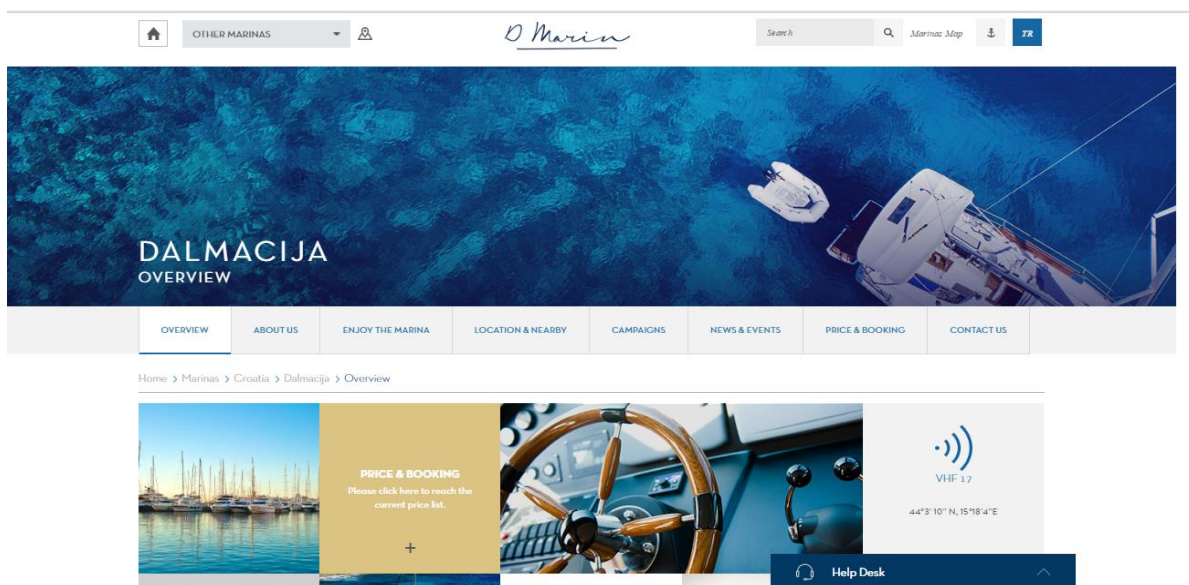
OTHER MARINAS

D Marin

Search

Marinas Map

TR

DALMACIJA
OVERVIEW

OVERVIEW | ABOUT US | ENJOY THE MARINA | LOCATION & NEARBY | CAMPAIGNS | NEWS & EVENTS | PRICE & BOOKING | CONTACT US

Home > Marinas > Croatia > Dalmacija > Overview

PRICE & BOOKING
Please click here to reach the current price list.

+

VHF 17

44°3' 10" N, 15°18'4"E

Help Desk